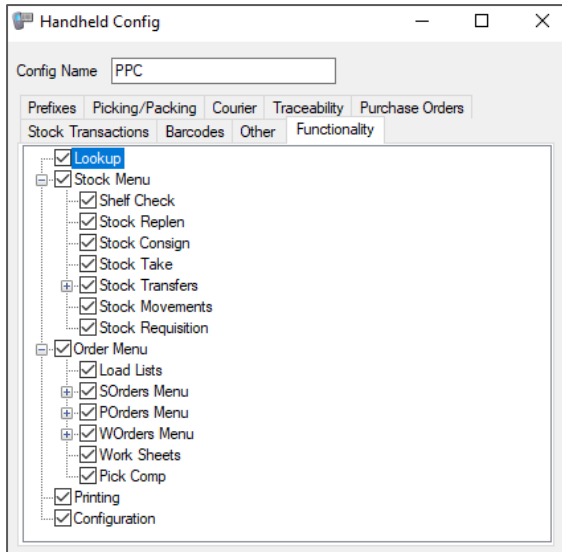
Handheld Config

Config Name PPC

Prefixes | Picking/Packing | Courier | Traceability | Purchase Orders
Stock Transactions | Barcodes | Other | Functionality

Lookup
Stock Menu
Shelf Check
Stock Replen
Stock Consign
Stock Take
Stock Transfers
Stock Movements
Stock Requisition
Order Menu
Load Lists
SOrders Menu
POrders Menu
WOrders Menu
Work Sheets
Pick Comp
Printing
Configuration